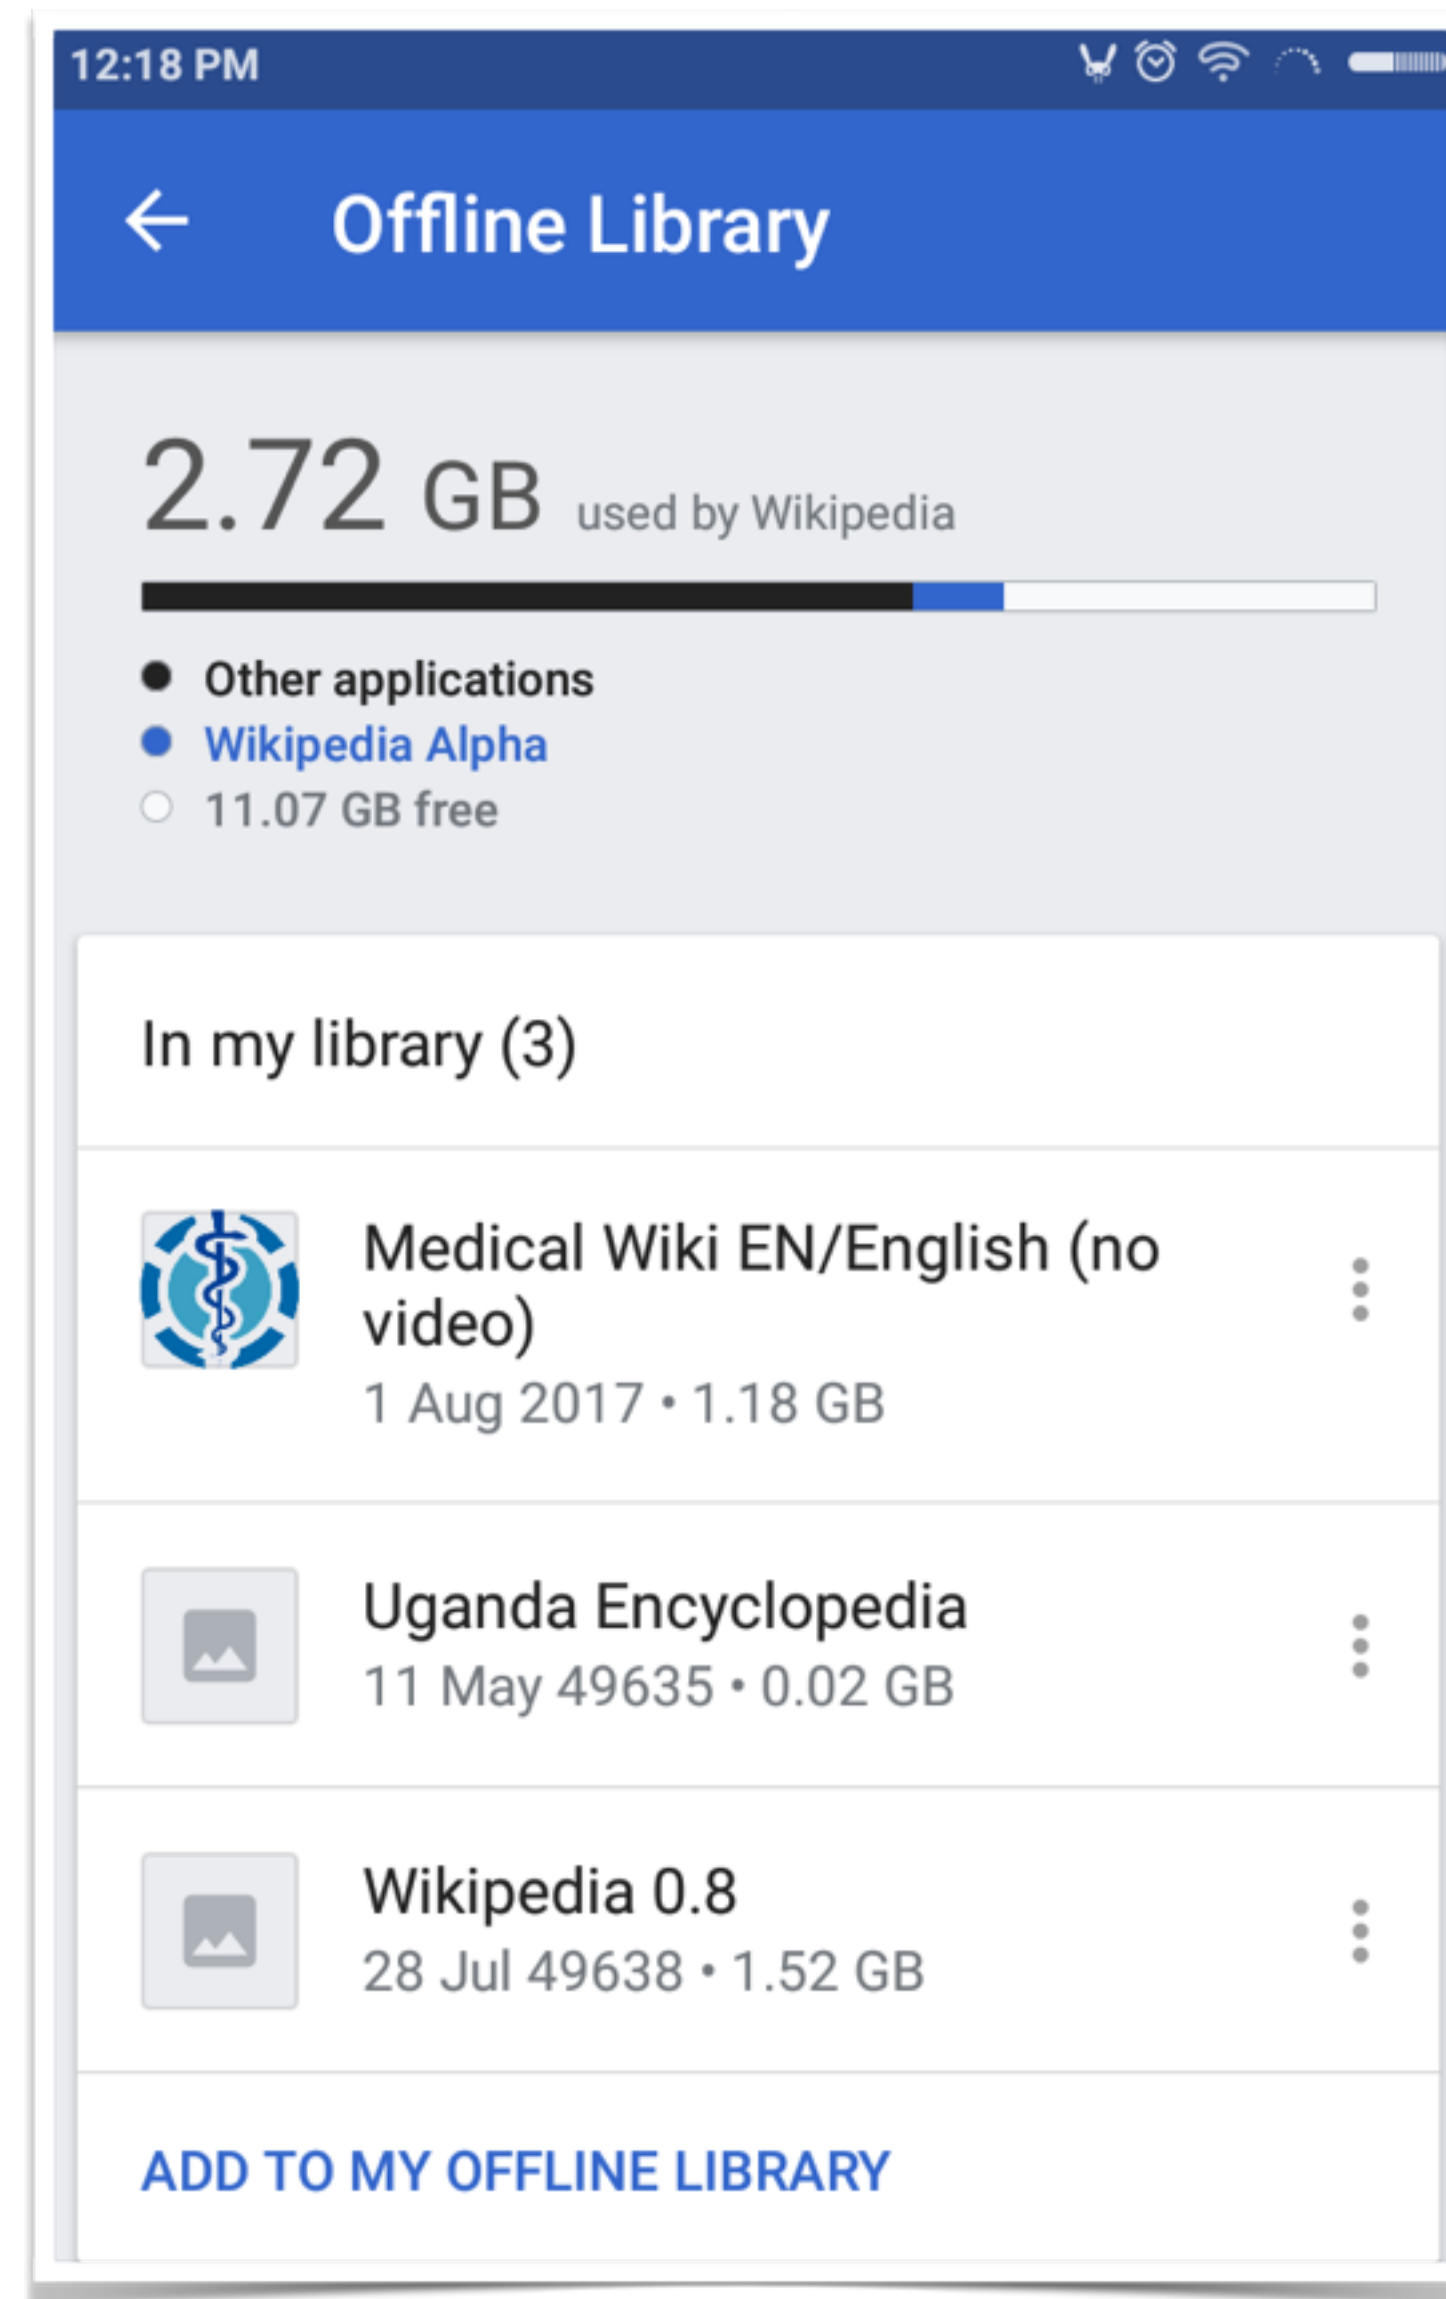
12:18 PM

Offline Library

2.72 GB used by Wikipedia

Other applications
Wikipedia Alpha
11.07 GB free

In my library (3)

Medical Wiki EN/English (no video)
1 Aug 2017 • 1.18 GB

Uganda Encyclopedia
11 May 49635 • 0.02 GB

Wikipedia 0.8
28 Jul 49638 • 1.52 GB

ADD TO MY OFFLINE LIBRARY